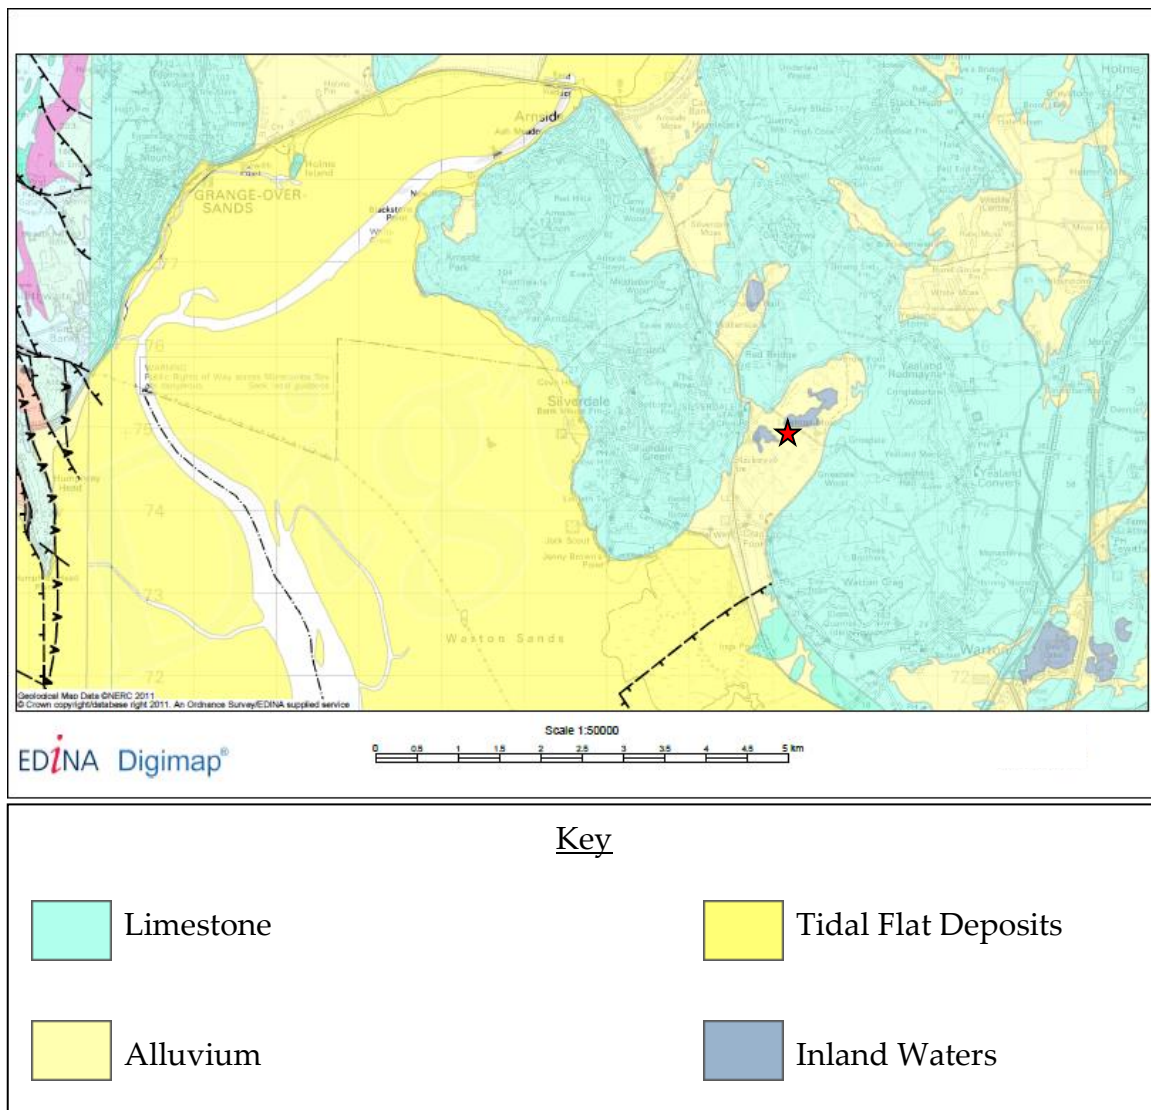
Arnside

GRANGE-OVER-SANDS

Silverdale

Warton Sands

Yealand Redmayne

Holme

77

76

75

74

73

72

Geological Map Data ©NERC 2011
© Crown copyright/database right 2011. An Ordnance Survey/EDINA supplied service

Scale 1:50000

0 0.5 1 1.5 2 2.5 3 3.5 4 4.5 5 km

EDINA Digimap®

Key

Limestone

Tidal Flat Deposits

Alluvium

Inland Waters